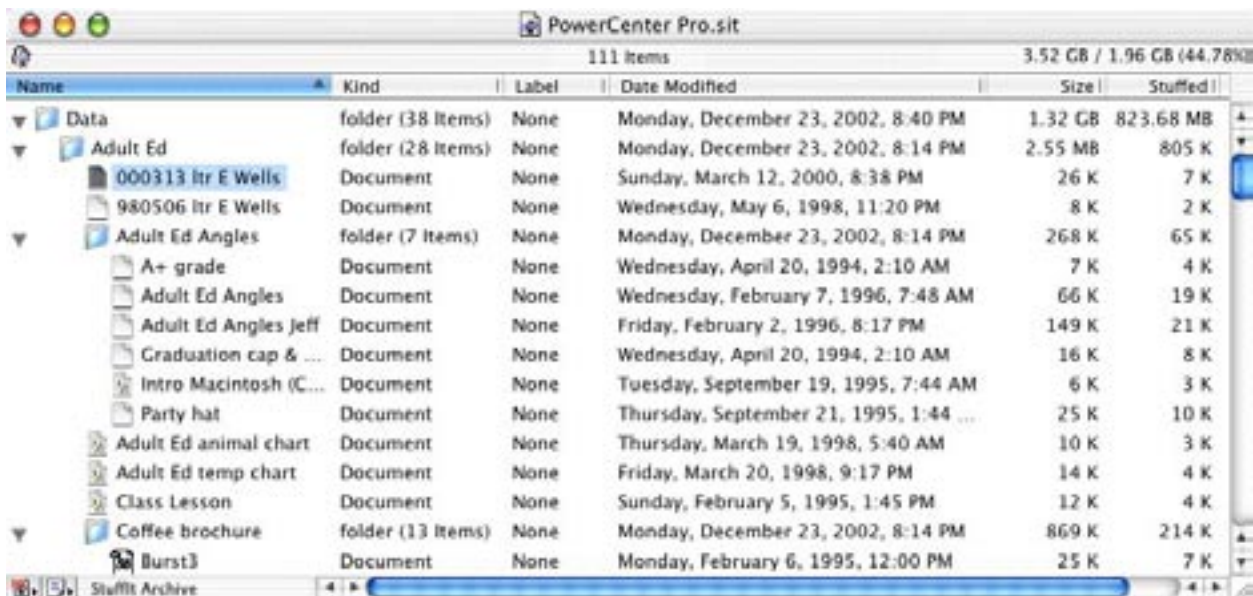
PowerCenter Pro.sit

111 Items

3.52 GB / 1.96 GB (44.78%

| Name | Kind | Label | Date Modified | Size | Stuffed |
|---|---|---|---|---|---|
| Data | folder (38 Items) | None | Monday, December 23, 2002, 8:40 PM | 1.32 GB | 823.68 MB |
| Adult Ed | folder (28 Items) | None | Monday, December 23, 2002, 8:14 PM | 2.55 MB | 805 K |
| 000313 ltr E Wells | Document | None | Sunday, March 12, 2000, 8:38 PM | 26 K | 7 K |
| 980506 ltr E Wells | Document | None | Wednesday, May 6, 1998, 11:20 PM | 8 K | 2 K |
| Adult Ed Angles | folder (7 Items) | None | Monday, December 23, 2002, 8:14 PM | 268 K | 65 K |
| A+ grade | Document | None | Wednesday, April 20, 1994, 2:10 AM | 7 K | 4 K |
| Adult Ed Angles | Document | None | Wednesday, February 7, 1996, 7:48 AM | 66 K | 19 K |
| Adult Ed Angles Jeff | Document | None | Friday, February 2, 1996, 8:17 PM | 149 K | 21 K |
| Graduation cap & ... | Document | None | Wednesday, April 20, 1994, 2:10 AM | 16 K | 8 K |
| Intro Macintosh (C... | Document | None | Tuesday, September 19, 1995, 7:44 AM | 6 K | 3 K |
| Party hat | Document | None | Thursday, September 21, 1995, 1:44 ... | 25 K | 10 K |
| Adult Ed animal chart | Document | None | Thursday, March 19, 1998, 5:40 AM | 10 K | 3 K |
| Adult Ed temp chart | Document | None | Friday, March 20, 1998, 9:17 PM | 14 K | 4 K |
| Class Lesson | Document | None | Sunday, February 5, 1995, 1:45 PM | 12 K | 4 K |
| Coffee brochure | folder (13 Items) | None | Monday, December 23, 2002, 8:14 PM | 869 K | 214 K |
| Burst3 | Document | None | Monday, February 6, 1995, 12:00 PM | 25 K | 7 K |

StuffIt Archive